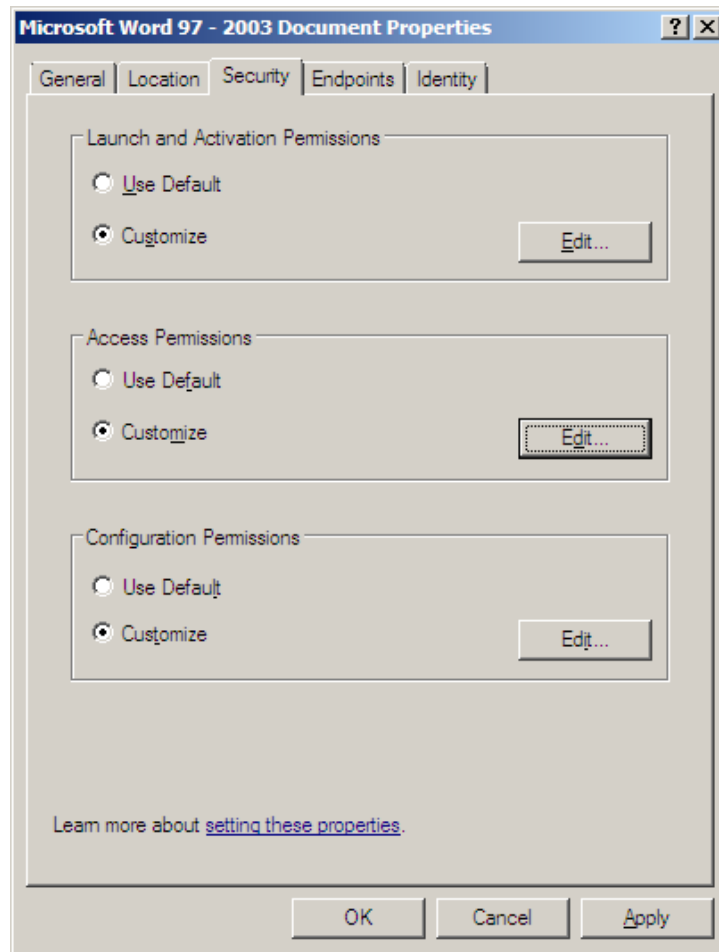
Microsoft Word 97 - 2003 Document Properties

?

X

General

Location

Security

Endpoints

Identity

Launch and Activation Permissions

Use Default

Customize

Edit...

Access Permissions

Use Default

Customize

Edit...

Configuration Permissions

Use Default

Customize

Edit...

Learn more about setting these properties.

OK

Cancel

Apply